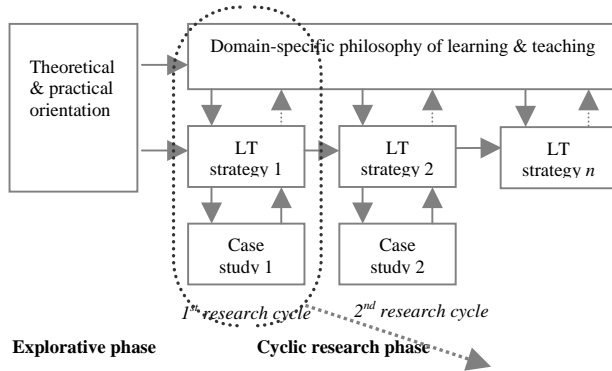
Theoretical & practical orientation

Domain-specific philosophy of learning & teaching

LT strategy 1

LT strategy 2

LT strategy $n$

Case study 1

Case study 2

$1^{st}$ research cycle

$2^{nd}$ research cycle

Explorative phase

Cyclic research phase